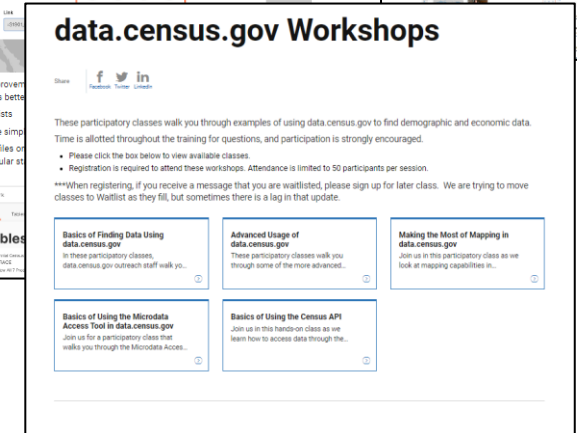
Link
rovem
s bette
sts
e simp
iles on
ular st
bles

data.census.gov Workshops

Share
Facebook Twitter LinkedIn

These participatory classes walk you through examples of using data.census.gov to find demographic and economic data. Time is allotted throughout the training for questions, and participation is strongly encouraged.

- Please click the box below to view available classes.
- Registration is required to attend these workshops. Attendance is limited to 50 participants per session.

***When registering, if you receive a message that you are waitlisted, please sign up for later class. We are trying to move classes to Waitlist as they fill, but sometimes there is a lag in that update.

Basics of Finding Data Using data.census.gov
In these participatory classes, data.census.gov outreach staff walk yo...

Advanced Usage of data.census.gov
These participatory classes walk you through some of the more advanced...

Making the Most of Mapping in data.census.gov
Join us in this participatory class as we look at mapping capabilities in...

Basics of Using the Microdata Access Tool in data.census.gov
Join us for a participatory class that walks you through the Microdata Acces...

Basics of Using the Census API
Join us in this hands-on class as we learn how to access data through the...